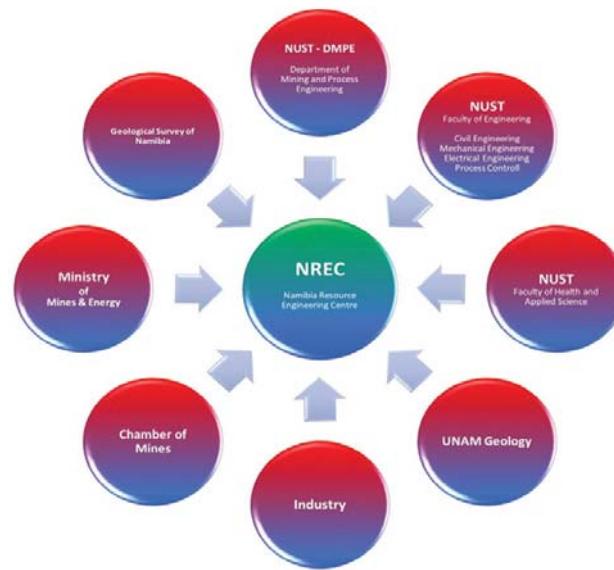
NUST - DMPE
Department of Mining and Process Engineering

Geological Survey of Namibia

NUST
Faculty of Engineering
Civil Engineering
Mechanical Engineering
Electrical Engineering
Process Controll

Ministry of Mines & Energy

NREC
Namibia Resource Engineering Centre

NUST
Faculty of Health and Applied Science

Chamber of Mines

UNAM Geology

Industry